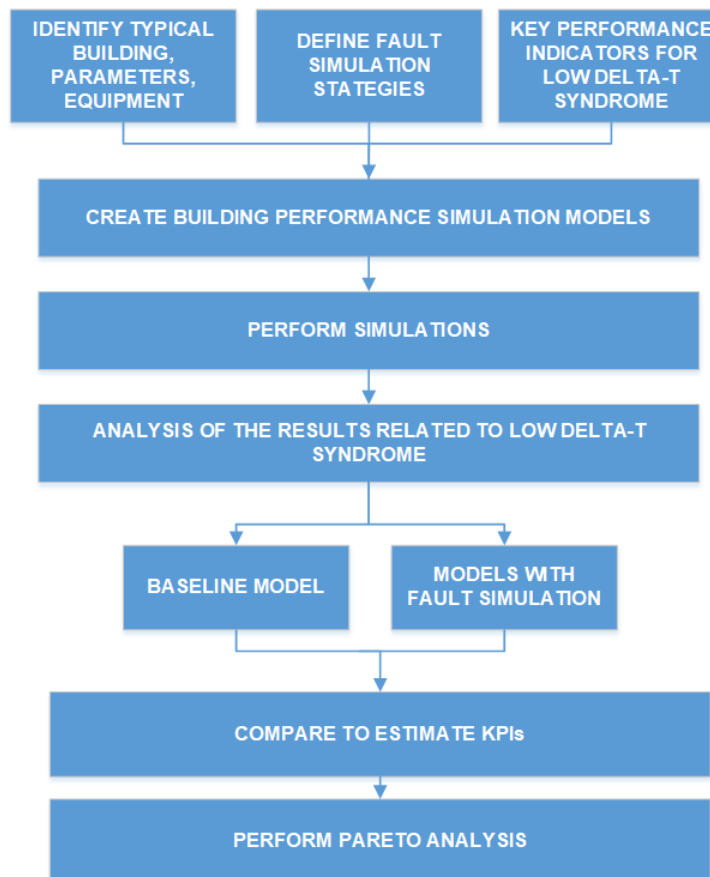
IDENTIFY TYPICAL BUILDING, PARAMETERS, EQUIPMENT

DEFINE FAULT SIMULATION STATEGIES

KEY PERFORMANCE INDICATORS FOR LOW DELTA-T SYNDROME

CREATE BUILDING PERFORMANCE SIMULATION MODELS

PERFORM SIMULATIONS

ANALYSIS OF THE RESULTS RELATED TO LOW DELTA-T SYNDROME

BASELINE MODEL

MODELS WITH FAULT SIMULATION

COMPARE TO ESTIMATE KPIs

PERFORM PARETO ANALYSIS